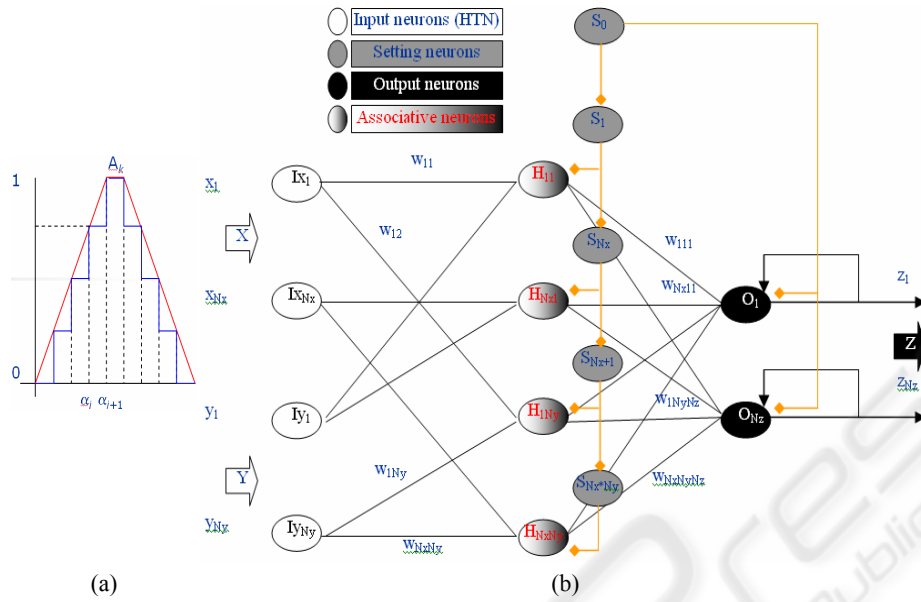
Input neurons (HTN)
Setting neurons
Output neurons
Associative neurons

$A_k$
1
0
$\alpha_l$ $\alpha_{l+1}$

$x_1$
X
$x_{Nx}$
$y_1$
Y
$y_{Ny}$

$Ix_1$
$Ix_{Nx}$
$Iy_1$
$Iy_{Ny}$

$w_{11}$
$w_{12}$
$w_{1Ny}$
$w_{NxNy}$

$S_0$
$S_1$
$S_{Nx}$
$S_{Nx+1}$
$S_{Nx*Ny}$

$H_{11}$
$H_{Nx1}$
$H_{1Ny}$
$H_{NxNy}$

$w_{111}$
$w_{Nx11}$
$w_{1NyNz}$
$w_{NxNyNz}$

$O_1$
$O_{Nz}$
$z_1$
Z
$z_{Nz}$

(a)
(b)